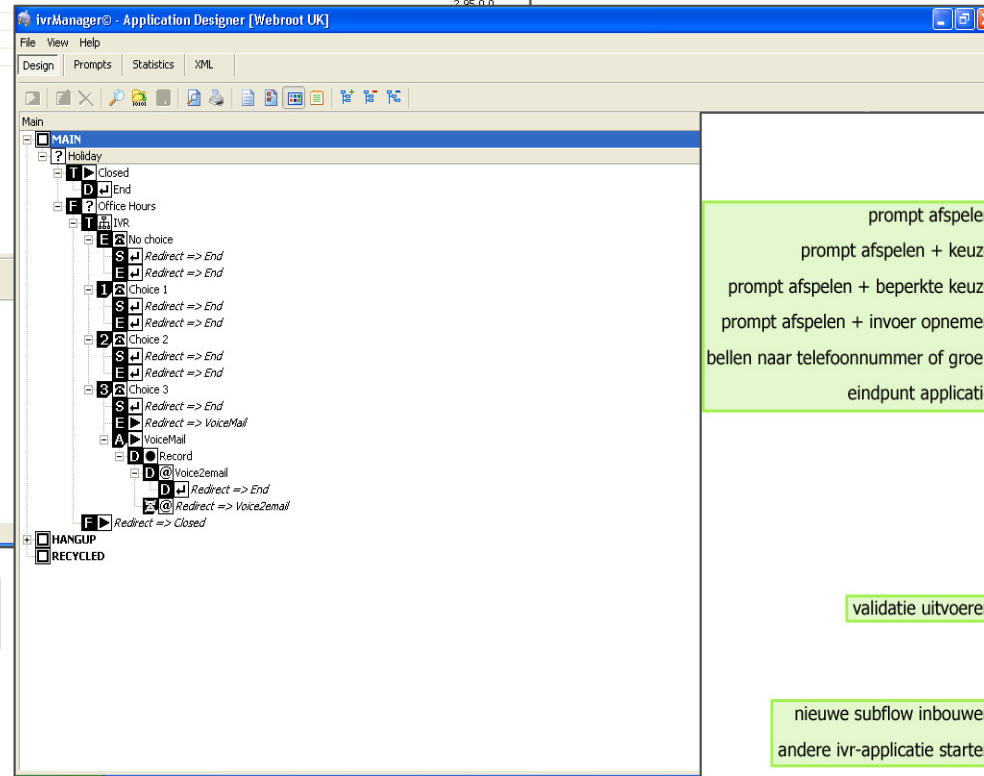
2.95.0.0

ivrManager© - Application Designer [Webroot UK]

File View Help

Design Prompts Statistics XML

Main

MAIN
? Holiday
T Closed
D End
F ? Office Hours
T IVR
E No choice
S Redirect => End
E Redirect => End
1 Choice 1
S Redirect => End
E Redirect => End
2 Choice 2
S Redirect => End
E Redirect => End
3 Choice 3
S Redirect => End
E Redirect => VoiceMail
A VoiceMail
D Record
D @ Voice2email
D Redirect => End
@ Redirect => Voice2email
F Redirect => Closed
HANGUP
RECYCLED

prompt afspele
prompt afspelen + keuz
prompt afspelen + beperkte keuz
prompt afspelen + invoer opneme
bellen naar telefoonnummer of groe
eindpunt applicati

validatie uitvoere

nieuwe subflow inbouwe
andere ivr-applicatie starte